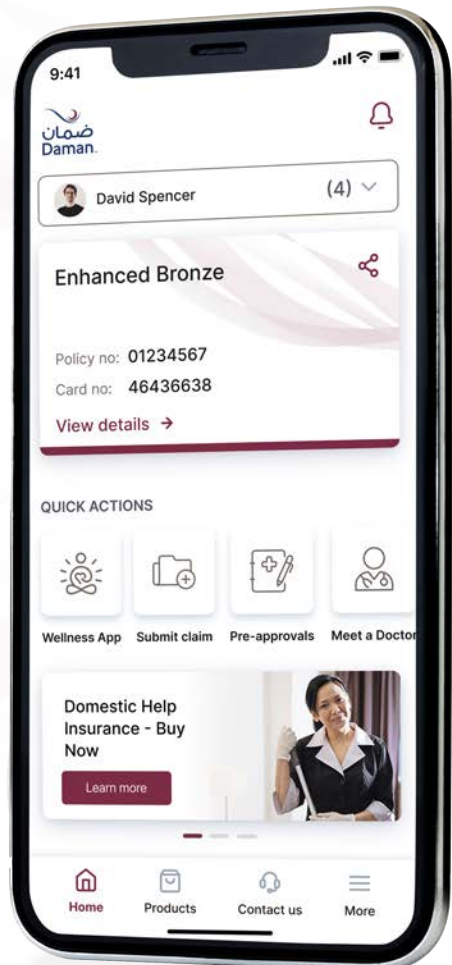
9:41

ضمان
Daman

David Spencer (4)

Enhanced Bronze

Policy no: 01234567
Card no: 46436638

View details →

QUICK ACTIONS

Wellness App
Submit claim
Pre-approvals
Meet a Doctor

Domestic Help Insurance - Buy Now

Learn more

Home
Products
Contact us
More